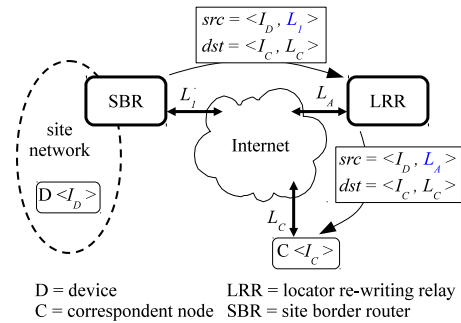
$src = <I_D, L_1>$
$dst = <I_C, L_C>$

SBR

$L_1$

$L_A$

LRR

site network

Internet

$src = <I_D, L_A>$
$dst = <I_C, L_C>$

D $<I_D>$

$L_C$

C $<I_C>$

D = device
C = correspondent node

LRR = locator re-writing relay
SBR = site border router